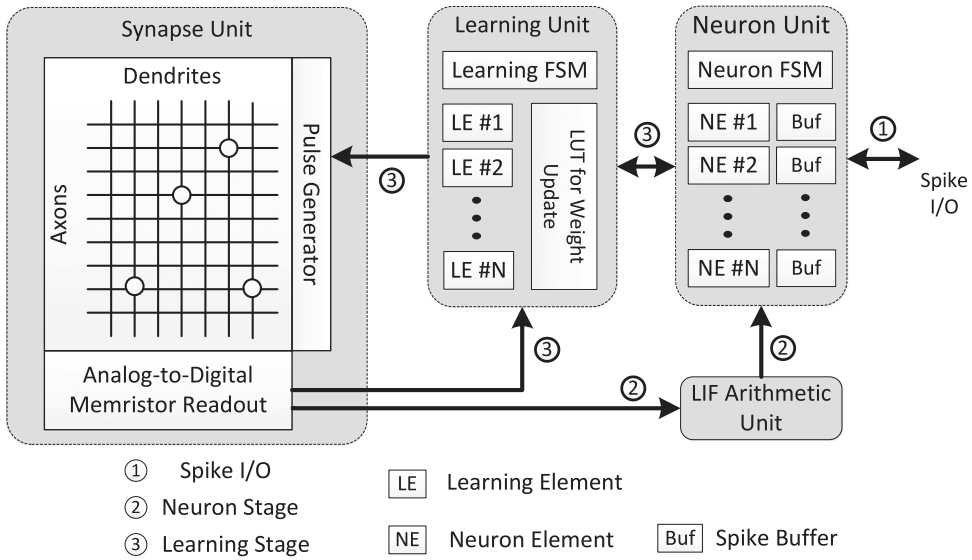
Synapse Unit

Dendrites

Axons

Pulse Generator

Analog-to-Digital Memristor Readout

Learning Unit

Learning FSM

LE #1

LE #2

LE #N

LUT for Weight Update

Neuron Unit

Neuron FSM

NE #1

Buf

NE #2

Buf

NE #N

Buf

① Spike I/O

③

③

③

②

②

LIF Arithmetic Unit

① Spike I/O

② Neuron Stage

③ Learning Stage

LE Learning Element

NE Neuron Element

Buf Spike Buffer